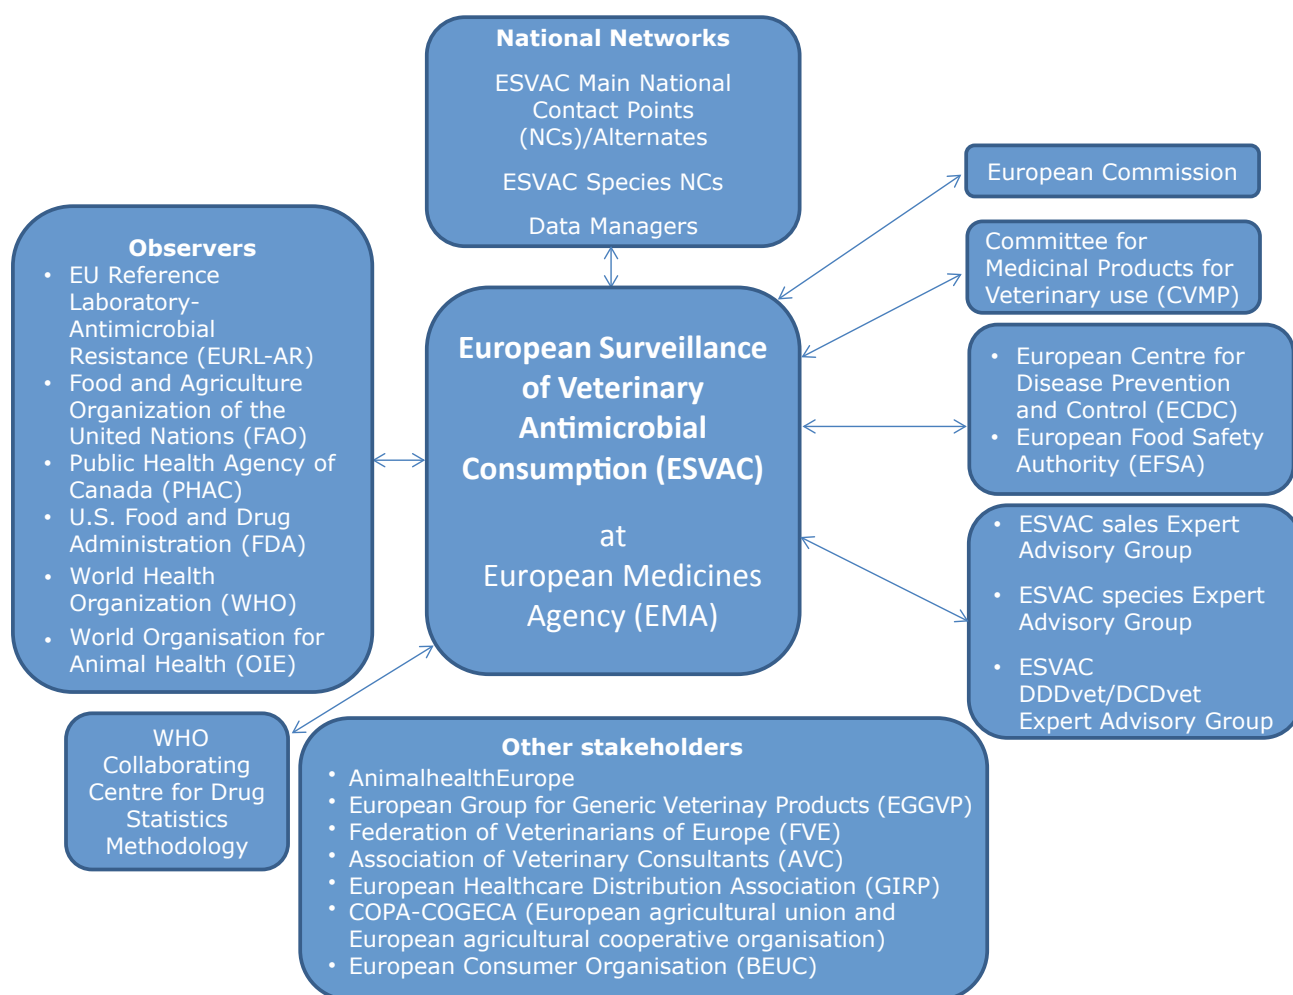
National Networks

ESVAC Main National Contact Points (NCs)/Alternates

ESVAC Species NCs

Data Managers

European Commission

Committee for Medicinal Products for Veterinary use (CVMP)

Observers
• EU Reference Laboratory-Antimicrobial Resistance (EURL-AR)
• Food and Agriculture Organization of the United Nations (FAO)
• Public Health Agency of Canada (PHAC)
• U.S. Food and Drug Administration (FDA)
• World Health Organization (WHO)
• World Organisation for Animal Health (OIE)

European Surveillance of Veterinary Antimicrobial Consumption (ESVAC)

at
European Medicines Agency (EMA)

• European Centre for Disease Prevention and Control (ECDC)
• European Food Safety Authority (EFSA)

• ESVAC sales Expert Advisory Group
• ESVAC species Expert Advisory Group
• ESVAC DDDvet/DCDvet Expert Advisory Group

WHO Collaborating Centre for Drug Statistics Methodology

Other stakeholders
• AnimalhealthEurope
• European Group for Generic Veterinay Products (EGGVP)
• Federation of Veterinarians of Europe (FVE)
• Association of Veterinary Consultants (AVC)
• European Healthcare Distribution Association (GIRP)
• COPA-COGECA (European agricultural union and European agricultural cooperative organisation)
• European Consumer Organisation (BEUC)